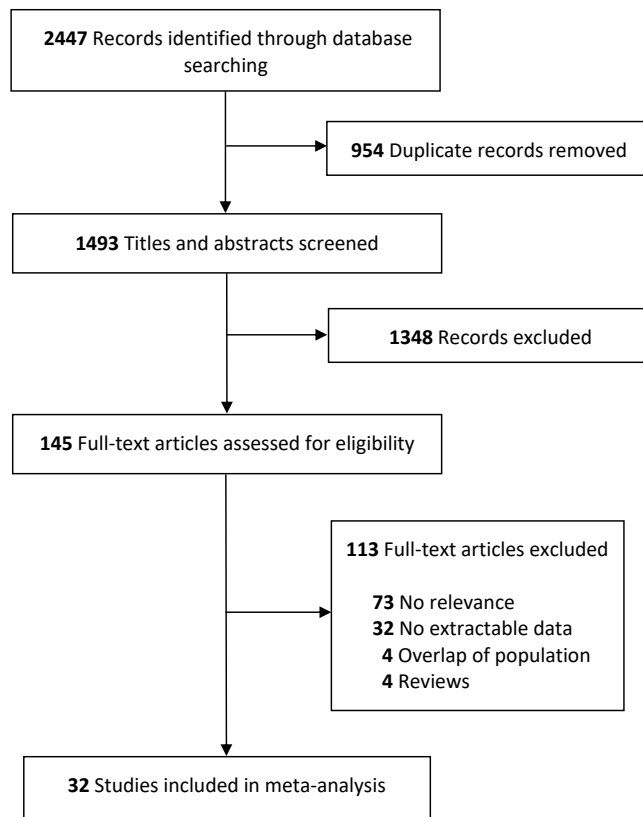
2447 Records identified through database searching

954 Duplicate records removed

1493 Titles and abstracts screened

1348 Records excluded

145 Full-text articles assessed for eligibility

113 Full-text articles excluded

73 No relevance
32 No extractable data
4 Overlap of population
4 Reviews

32 Studies included in meta-analysis